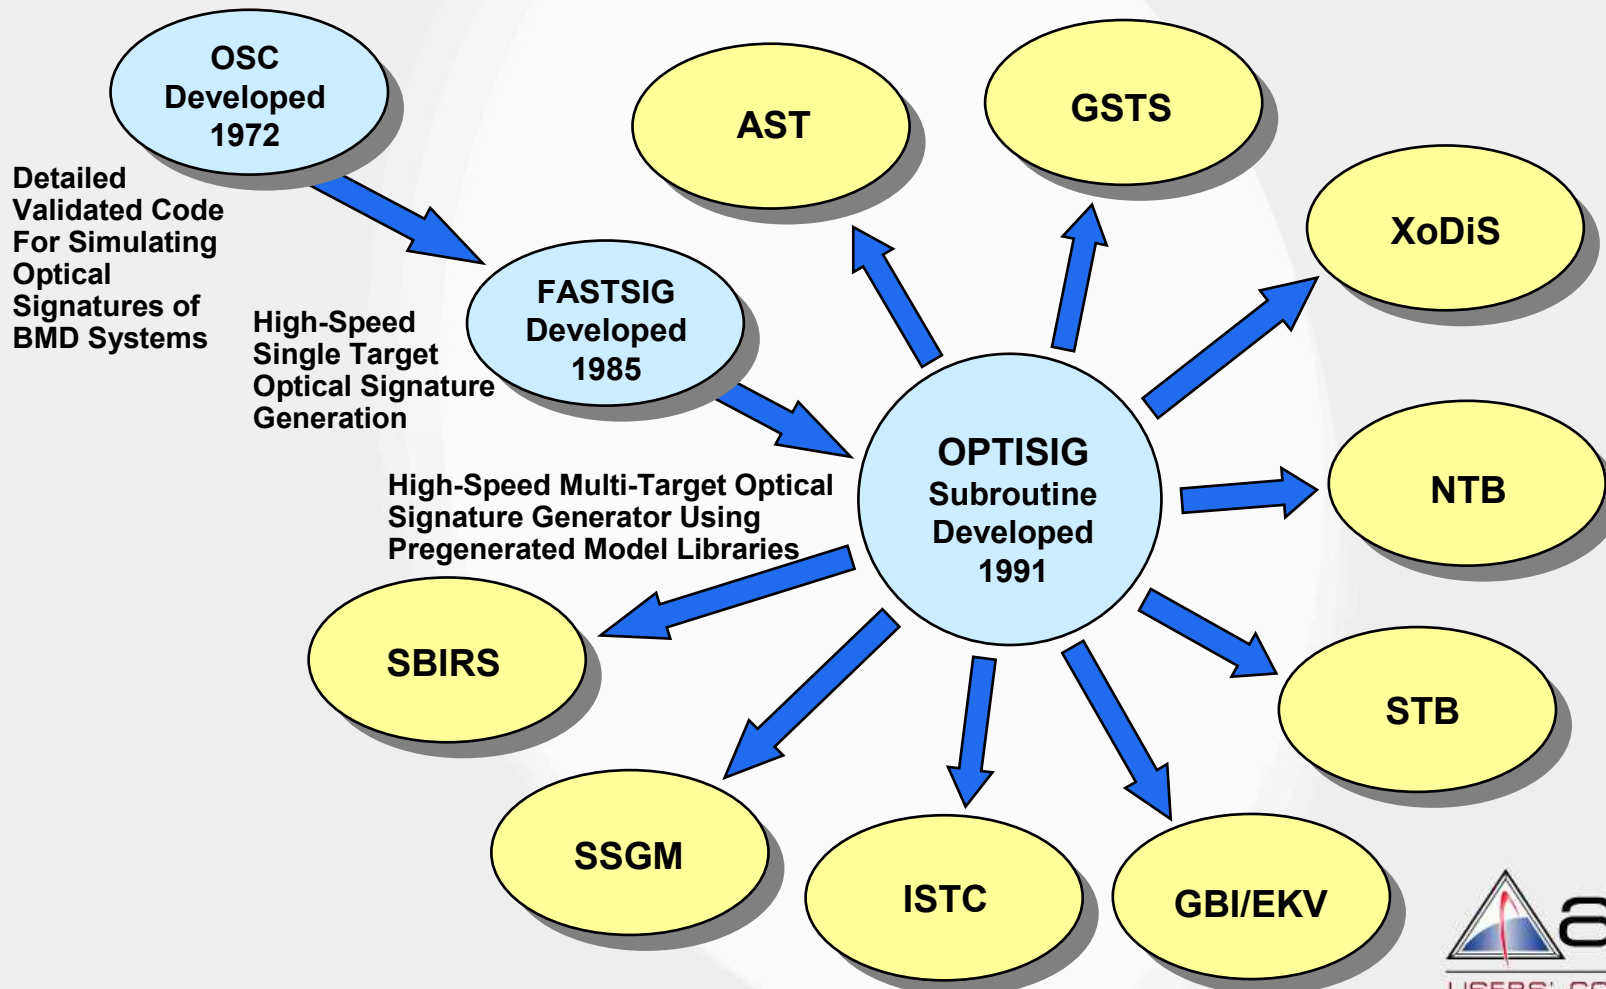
OSC Developed 1972

Detailed Validated Code For Simulating Optical Signatures of BMD Systems

FASTSIG Developed 1985

High-Speed Single Target Optical Signature Generation

AST

GSTS

XoDiS

OPTISIG Subroutine Developed 1991

High-Speed Multi-Target Optical Signature Generator Using Pregenerated Model Libraries

NTB

SBIRS

STB

SSGM

ISTC

GBI/EKV

a

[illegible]